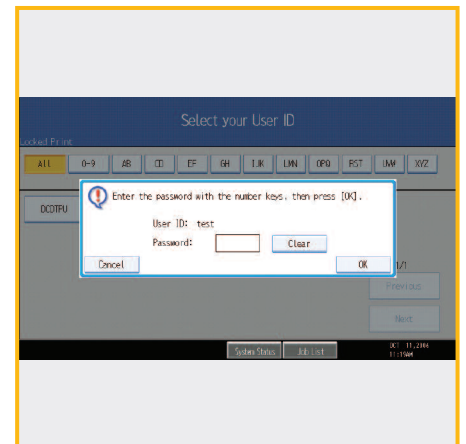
Select your User ID

Locked Print

ALL 0-9 AB CD EF GH IJK LMN OPQ RST UVW XYZ

DCOTPU

Enter the password with the number keys, then press [OK].

User ID: test

Password: Clear

Cancel OK

1/1

Previous

Next

System Status Job List

OCT 11,2006 11:19AM